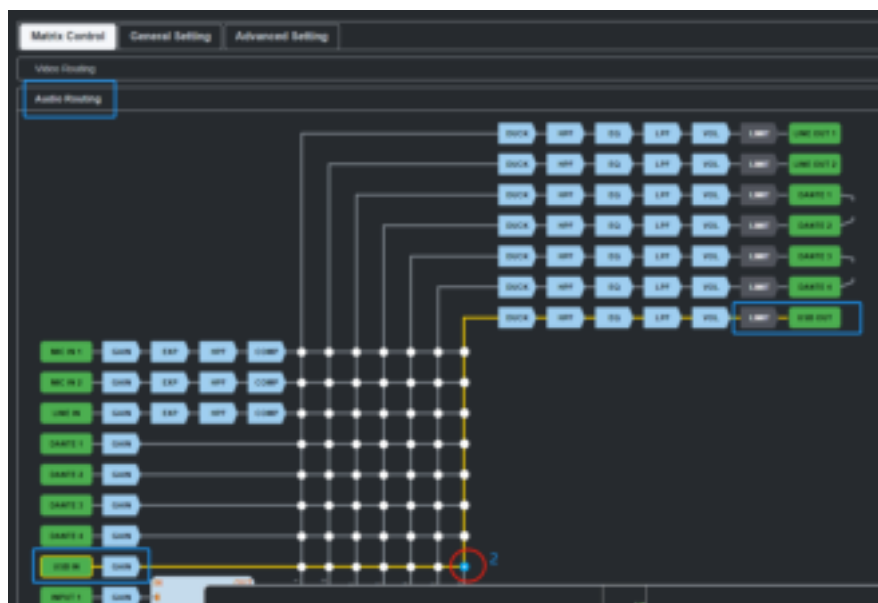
Matrix Control
General Setting
Advanced Setting

Video Routing

Audio Routing

DUCK HPF EQ LPF VOL LIMIT LINE OUT 1
DUCK HPF EQ LPF VOL LIMIT LINE OUT 2
DUCK HPF EQ LPF VOL LIMIT DANTE 1
DUCK HPF EQ LPF VOL LIMIT DANTE 2
DUCK HPF EQ LPF VOL LIMIT DANTE 3
DUCK HPF EQ LPF VOL LIMIT DANTE 4
DUCK HPF EQ LPF VOL LIMIT USB OUT

MIC IN 1 GAIN EXP HPF COMP
MIC IN 2 GAIN EXP HPF COMP
LINE IN GAIN EXP HPF COMP
DANTE 1 GAIN
DANTE 2 GAIN
DANTE 3 GAIN
DANTE 4 GAIN
USB IN GAIN
INPUT 1 GAIN

2